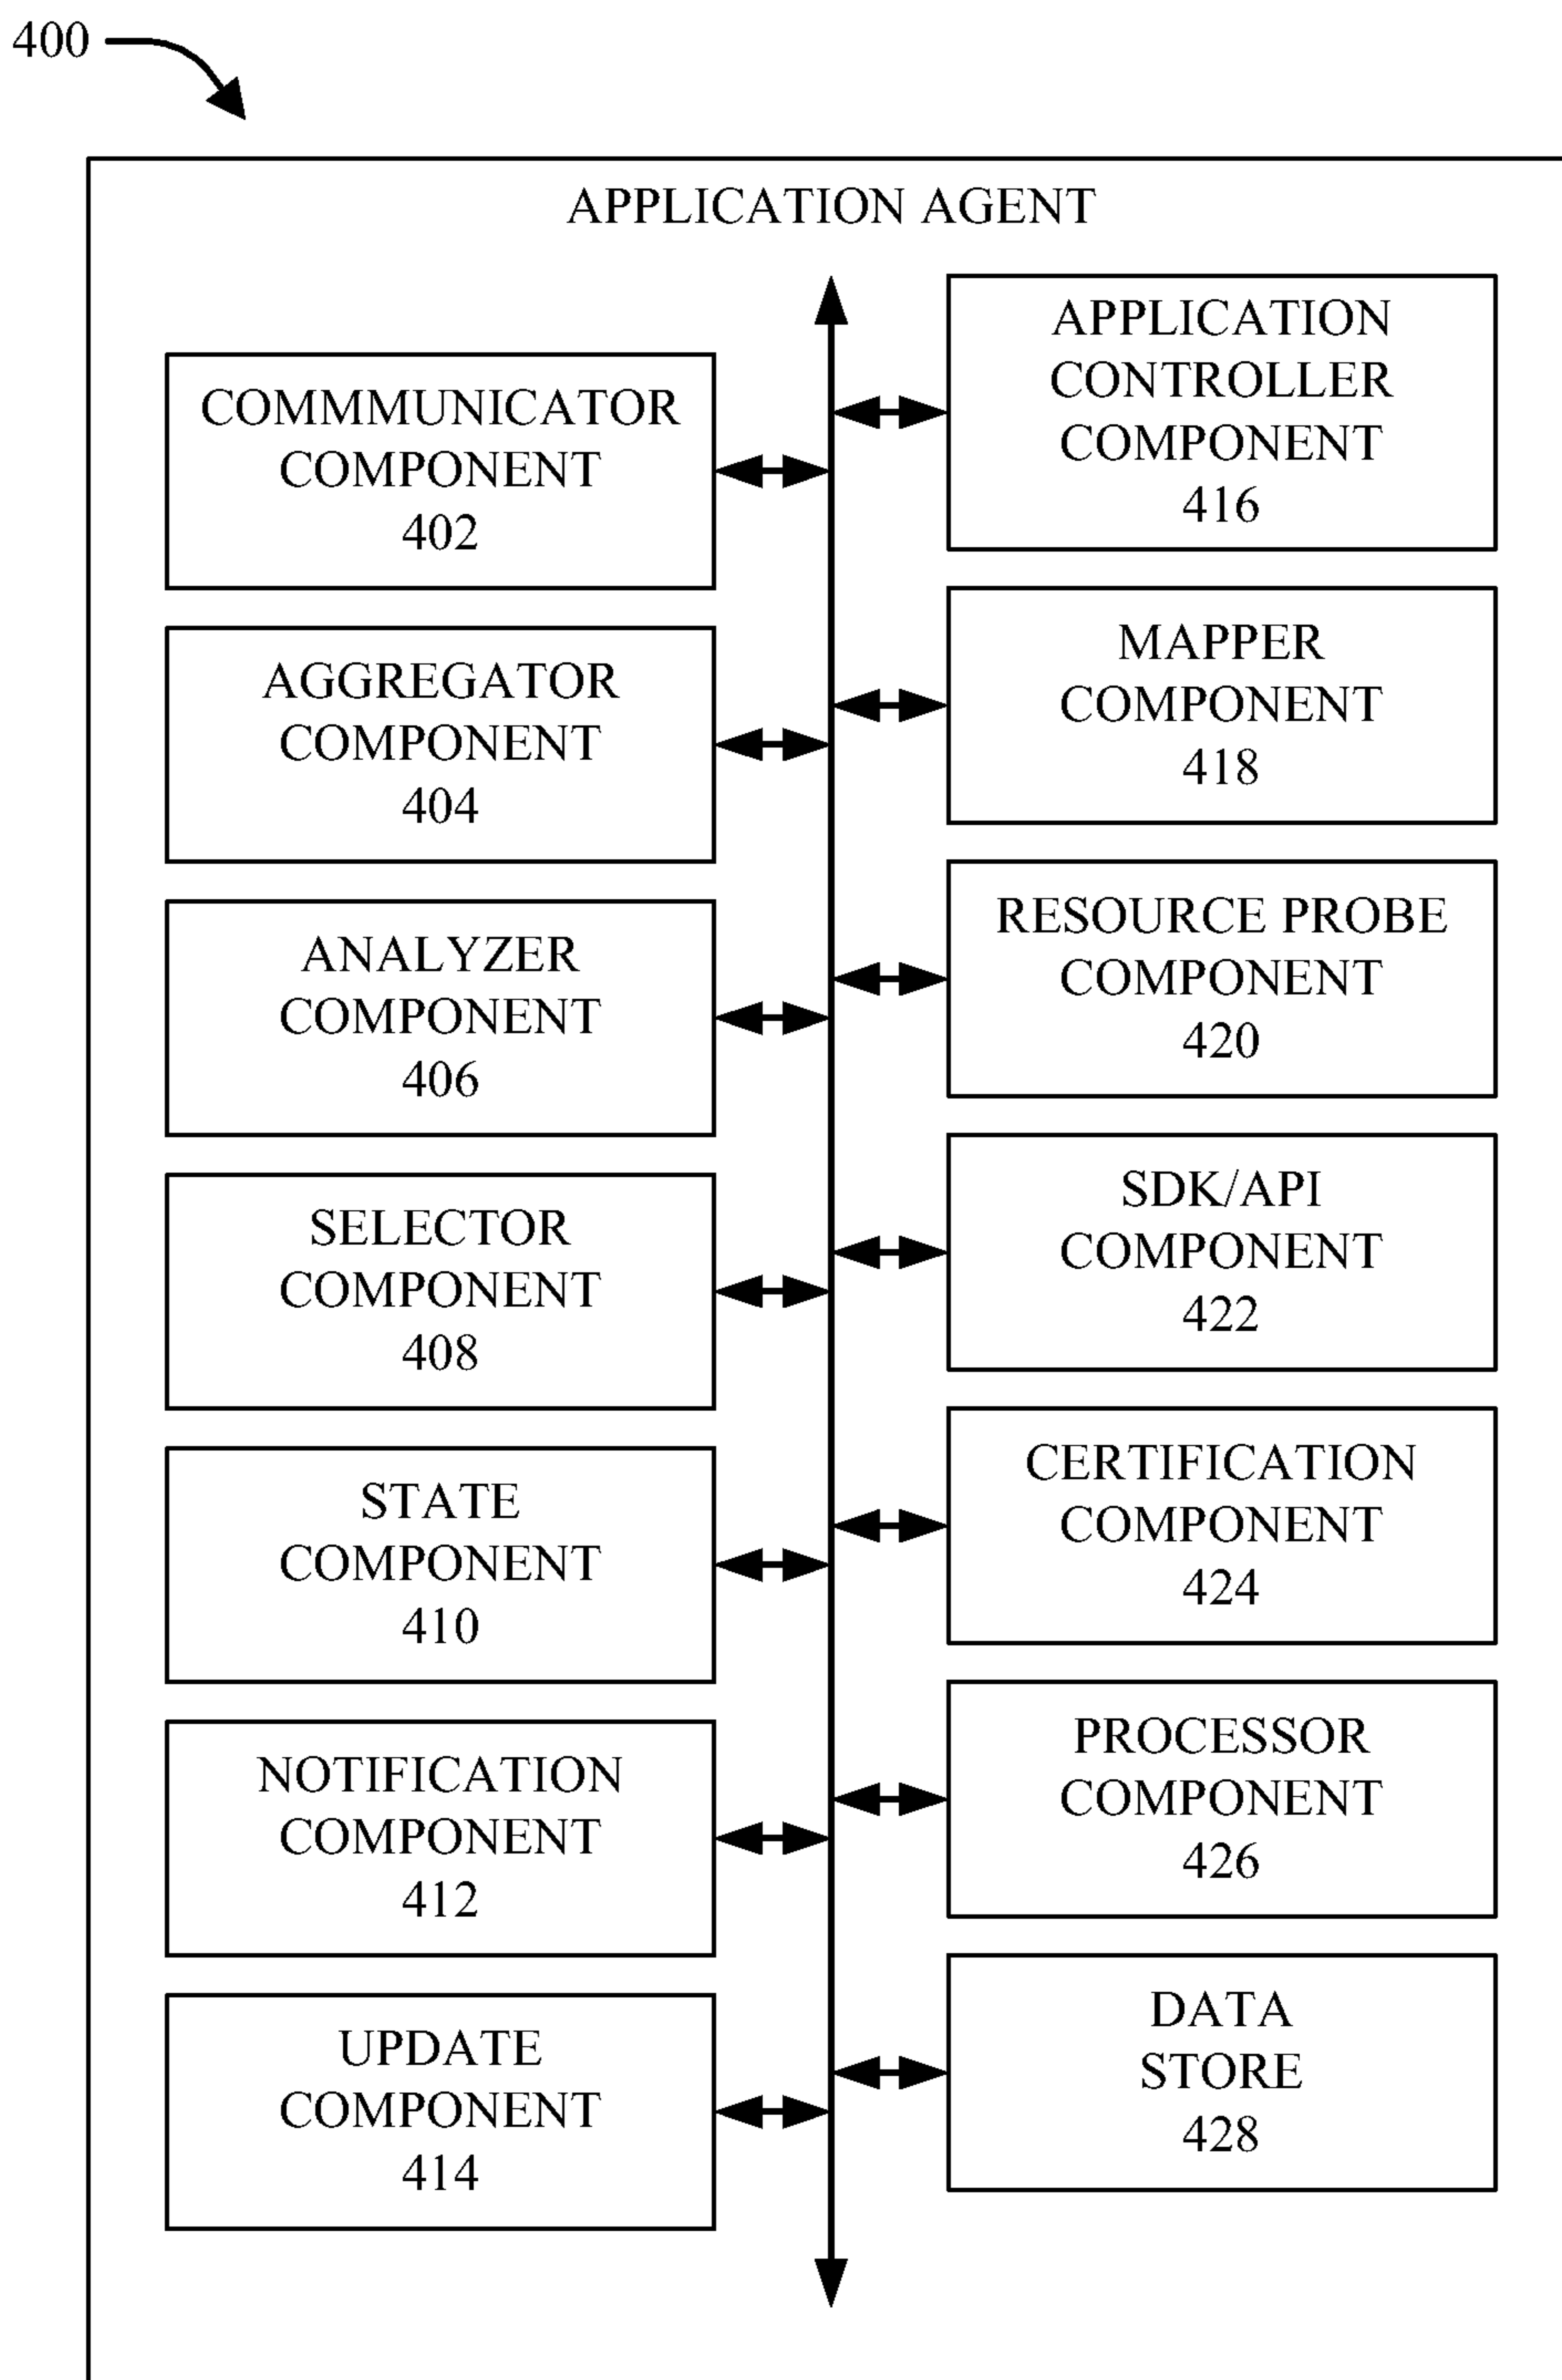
400

APPLICATION AGENT

COMMMUNICATOR COMPONENT 402

AGGREGATOR COMPONENT 404

ANALYZER COMPONENT 406

SELECTOR COMPONENT 408

STATE COMPONENT 410

NOTIFICATION COMPONENT 412

UPDATE COMPONENT 414

APPLICATION CONTROLLER COMPONENT 416

MAPPER COMPONENT 418

RESOURCE PROBE COMPONENT 420

SDK/API COMPONENT 422

CERTIFICATION COMPONENT 424

PROCESSOR COMPONENT 426

DATA STORE 428